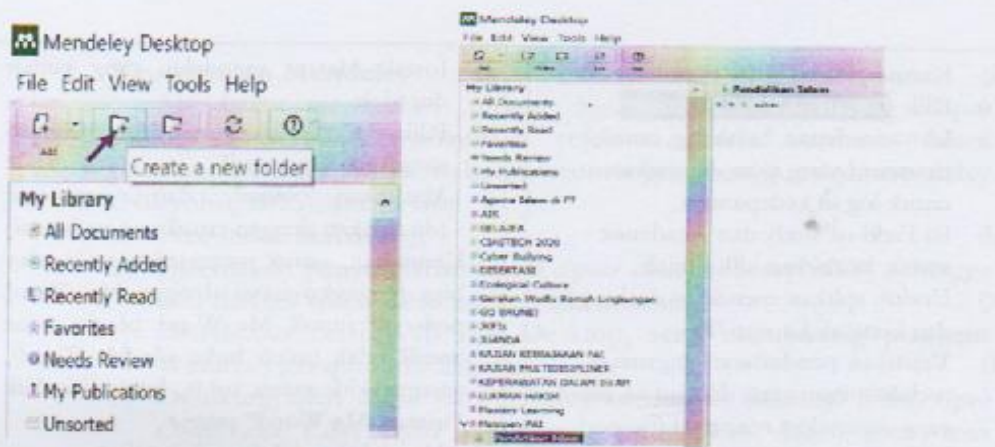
Mendeley Desktop

File Edit View Tools Help

Add

Create a new folder

My Library

All Documents

Recently Added

Recently Read

Favorites

Needs Review

My Publications

Unsorted

Mendeley Desktop

File Edit View Tools Help

My Library

All Documents

Recently Added

Recently Read

Favorites

Needs Review

My Publications

Unsorted

Agama Islam di PT

AIK

BELAJAR

CSMTECH 2020

Cyber Bullying

DISERTASI

Ecological Culture

Gerakan Wudlu Ramah Lingkungan

GO BRUNEI

HOTs

ISIANDA

KAJIAN KEBIJAKAN PAI

KAJIAN MULTIDISIPLINER

KEPERAWATAN DALAM ISLAM

LUKMAN HAKIM

Mastery Learning

Mastery PAI

Pendidikan Islam

Pendidikan Islam

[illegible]